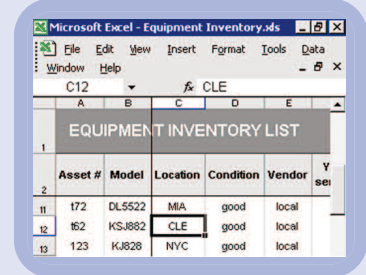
Microsoft Excel - Equipment Inventory.xls

File Edit View Insert Format Tools Data Window Help

C12 fx CLE

| | A | B | C | D | E |
|---|---|---|---|---|---|
| 1 | EQUIPMENT INVENTORY LIST | | | | |
| 2 | Asset # | Model | Location | Condition | Vendor |
| 11 | t72 | DL5522 | MIA | good | local |
| 12 | t62 | KSJ882 | CLE | good | local |
| 13 | 123 | KJ828 | NYC | good | local |